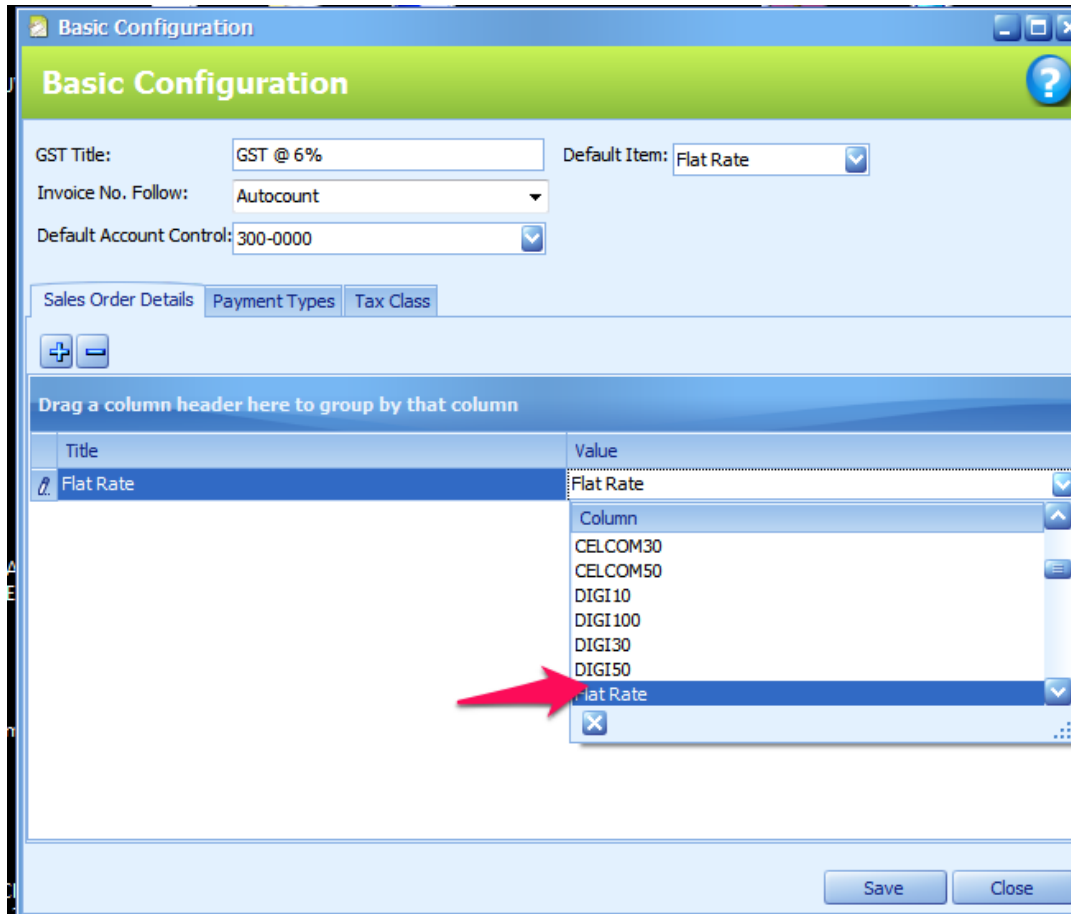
Basic Configuration

Basic Configuration

GST Title: GST @ 6%

Default Item: Flat Rate

Invoice No. Follow: Autocount

Default Account Control: 300-0000

Sales Order Details | Payment Types | Tax Class

Drag a column header here to group by that column

| Title | Value |
|---|---|
| Flat Rate | Flat Rate |

Column
CELCOM30
CELCOM50
DIGI10
DIGI100
DIGI30
DIGI50
Flat Rate

Save
Close